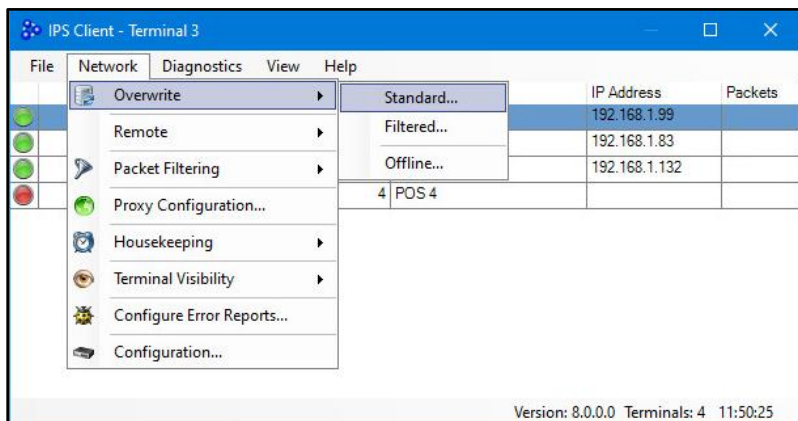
IPS Client - Terminal 3

File Network Diagnostics View Help

Overwrite
Remote
Packet Filtering
Proxy Configuration...
Housekeeping
Terminal Visibility
Configure Error Reports...
Configuration...

Standard...
Filtered...
Offline...

| | IP Address | Packets |
|---|---|---|
| | 192.168.1.99 | |
| | 192.168.1.83 | |
| | 192.168.1.132 | |
| 4 POS 4 | | |

Version: 8.0.0.0 Terminals: 4 11:50:25